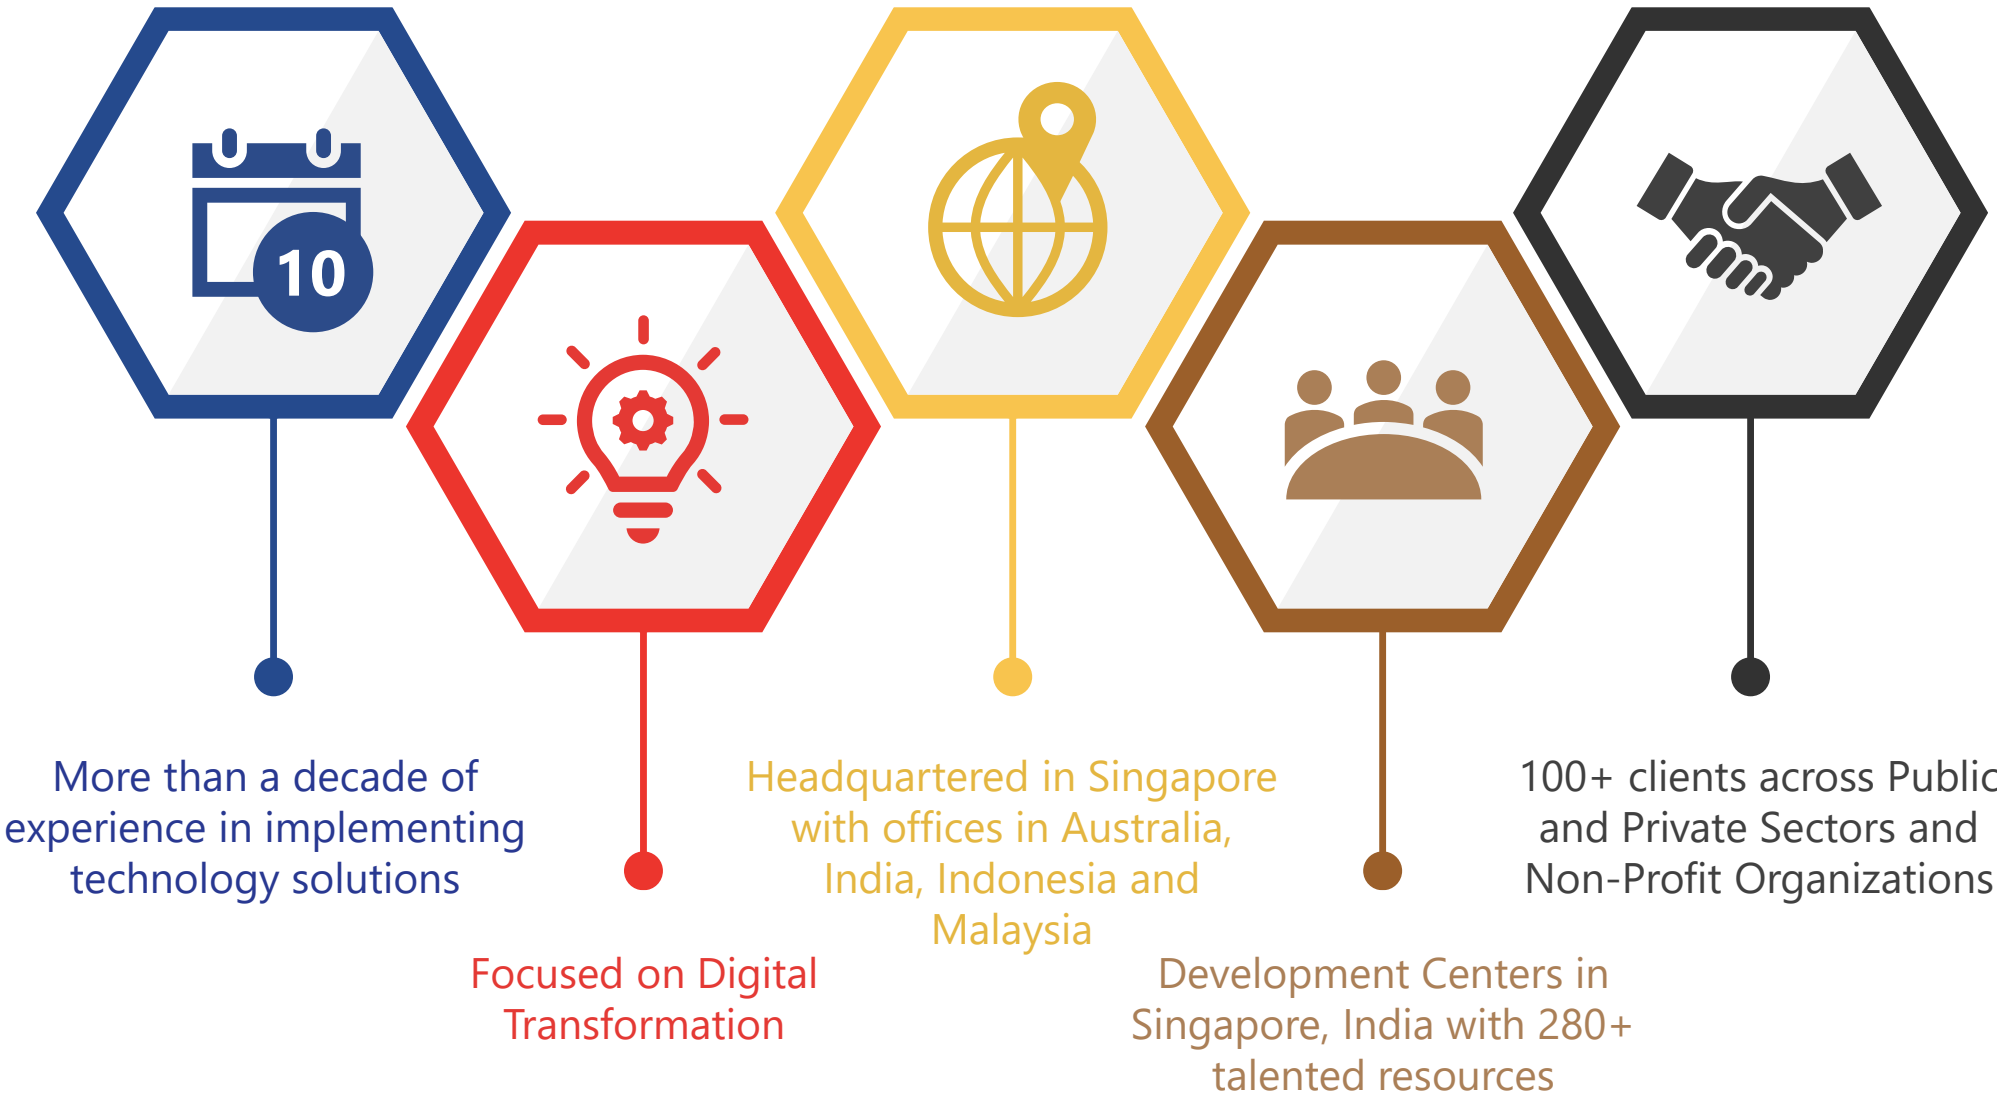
10

More than a decade of experience in implementing technology solutions

Focused on Digital Transformation

Headquartered in Singapore with offices in Australia, India, Indonesia and Malaysia

Development Centers in Singapore, India with 280+ talented resources

100+ clients across Public and Private Sectors and Non-Profit Organizations